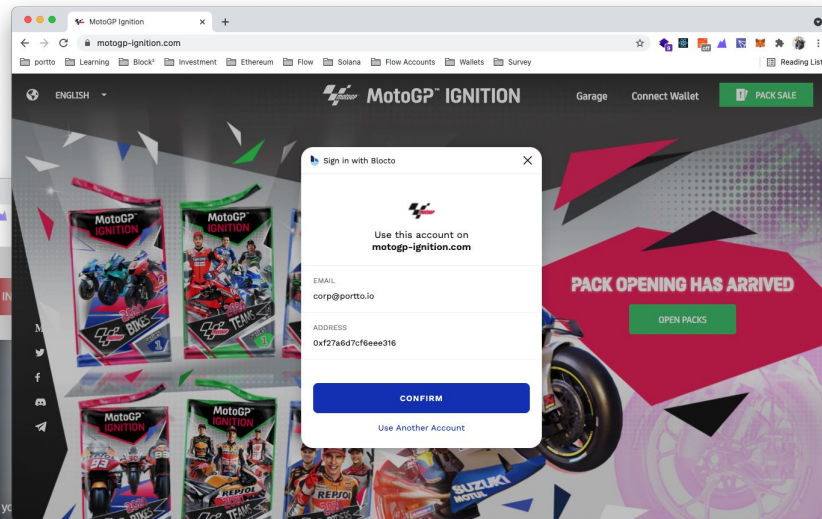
MotoGP Ignition
motogp-ignition.com
portto Learning Block² Investment Ethereum Flow Solana Flow Accounts Wallets Survey
Reading List

ENGLISH
MotoGP™ IGNITION
Garage Connect Wallet PACK SALE

MotoGP™ IGNITION
BIKES
MotoGP™ IGNITION
TEAMS
MotoGP™ IGNITION
MotoGP™ IGNITION

Sign in with Blocto
Use this account on
motogp-ignition.com
EMAIL
corp@portto.io
ADDRESS
0xf27a6d7cf6eee316
CONFIRM
Use Another Account

PACK OPENING HAS ARRIVED
OPEN PACKS